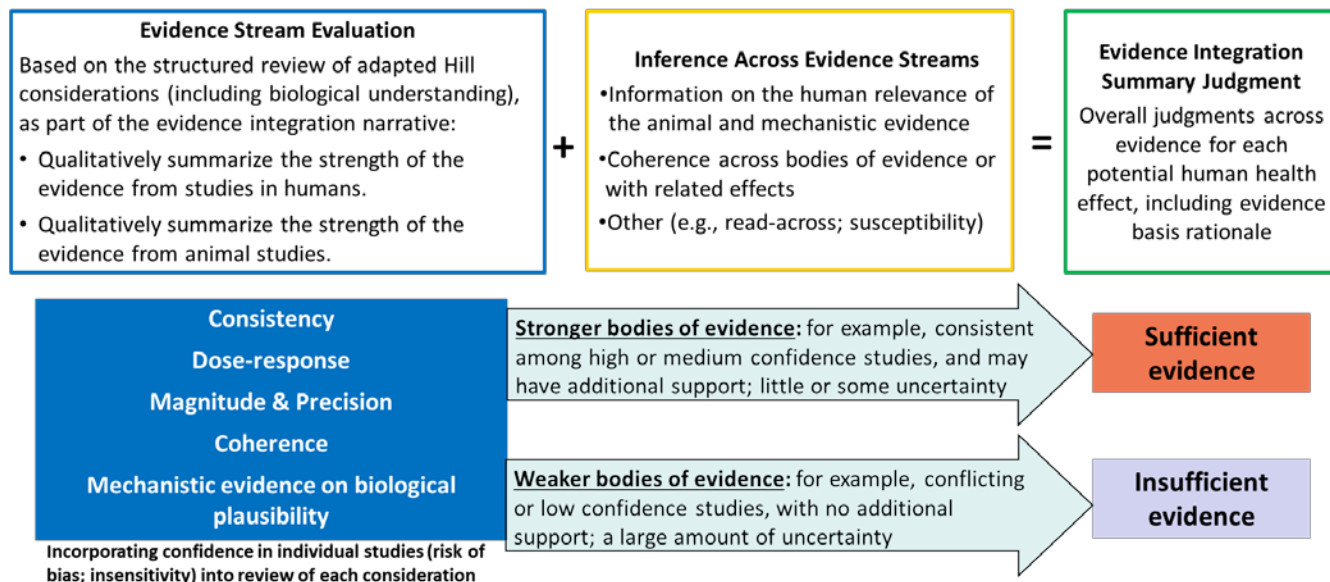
**Evidence Stream Evaluation**

Based on the structured review of adapted Hill considerations (including biological understanding), as part of the evidence integration narrative:

• Qualitatively summarize the strength of the evidence from studies in humans.

• Qualitatively summarize the strength of the evidence from animal studies.

+

**Inference Across Evidence Streams**

•Information on the human relevance of the animal and mechanistic evidence

•Coherence across bodies of evidence or with related effects

•Other (e.g., read-across; susceptibility)

=

**Evidence Integration Summary Judgment**

Overall judgments across evidence for each potential human health effect, including evidence basis rationale

**Consistency**

**Dose-response**

**Magnitude & Precision**

**Coherence**

**Mechanistic evidence on biological plausibility**

**Incorporating confidence in individual studies (risk of bias; insensitivity) into review of each consideration**

**Stronger bodies of evidence:** for example, consistent among high or medium confidence studies, and may have additional support; little or some uncertainty

**Sufficient evidence**

**Weaker bodies of evidence:** for example, conflicting or low confidence studies, with no additional support; a large amount of uncertainty

**Insufficient evidence**